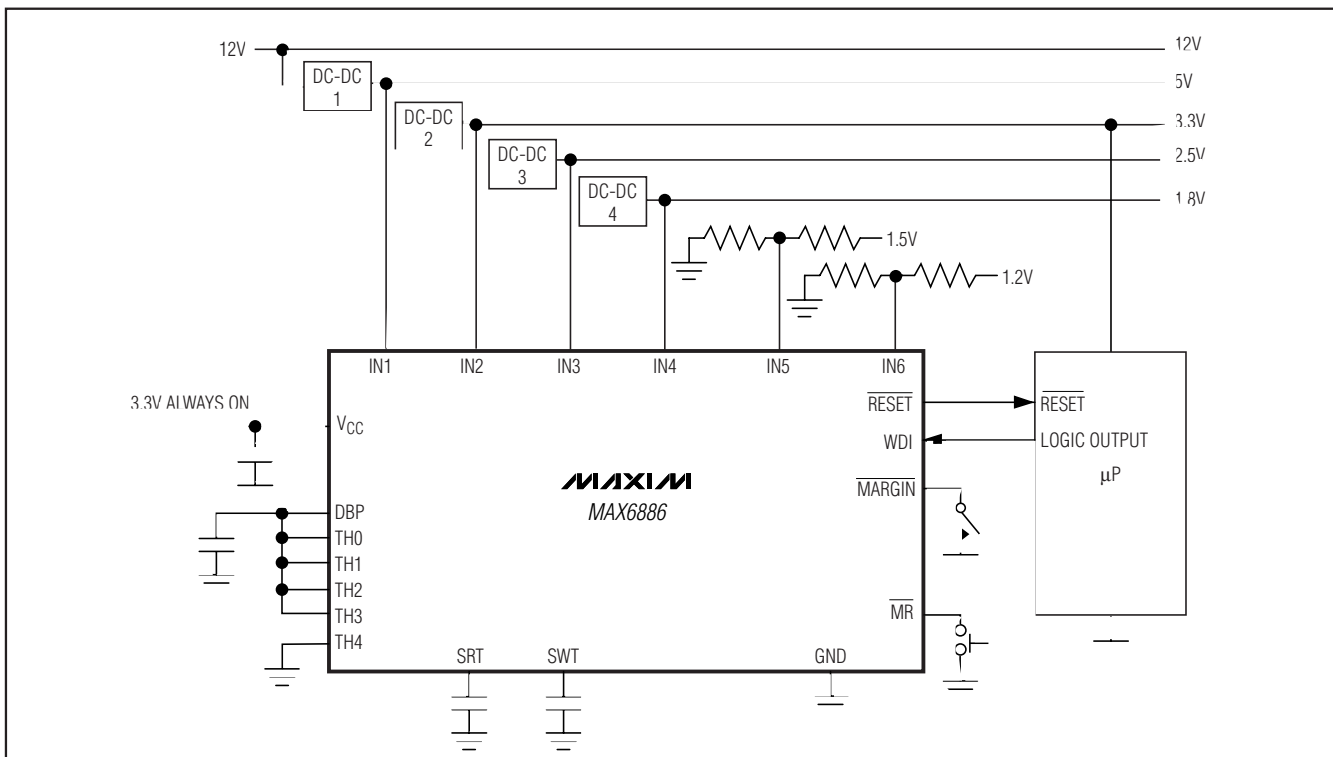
12V

DC-DC 1

DC-DC 2

DC-DC 3

DC-DC 4

12V

5V

3.3V

2.5V

1.8V

1.5V

1.2V

IN1 IN2 IN3 IN4 IN5 IN6

3.3V ALWAYS ON

$V_{CC}$

DBP

TH0

TH1

TH2

TH3

TH4

MAXIM

MAX6886

$\overline{RESET}$

WDI

$\overline{MARGIN}$

$\overline{MR}$

SRT

SWT

GND

$\overline{RESET}$

LOGIC OUTPUT

μP